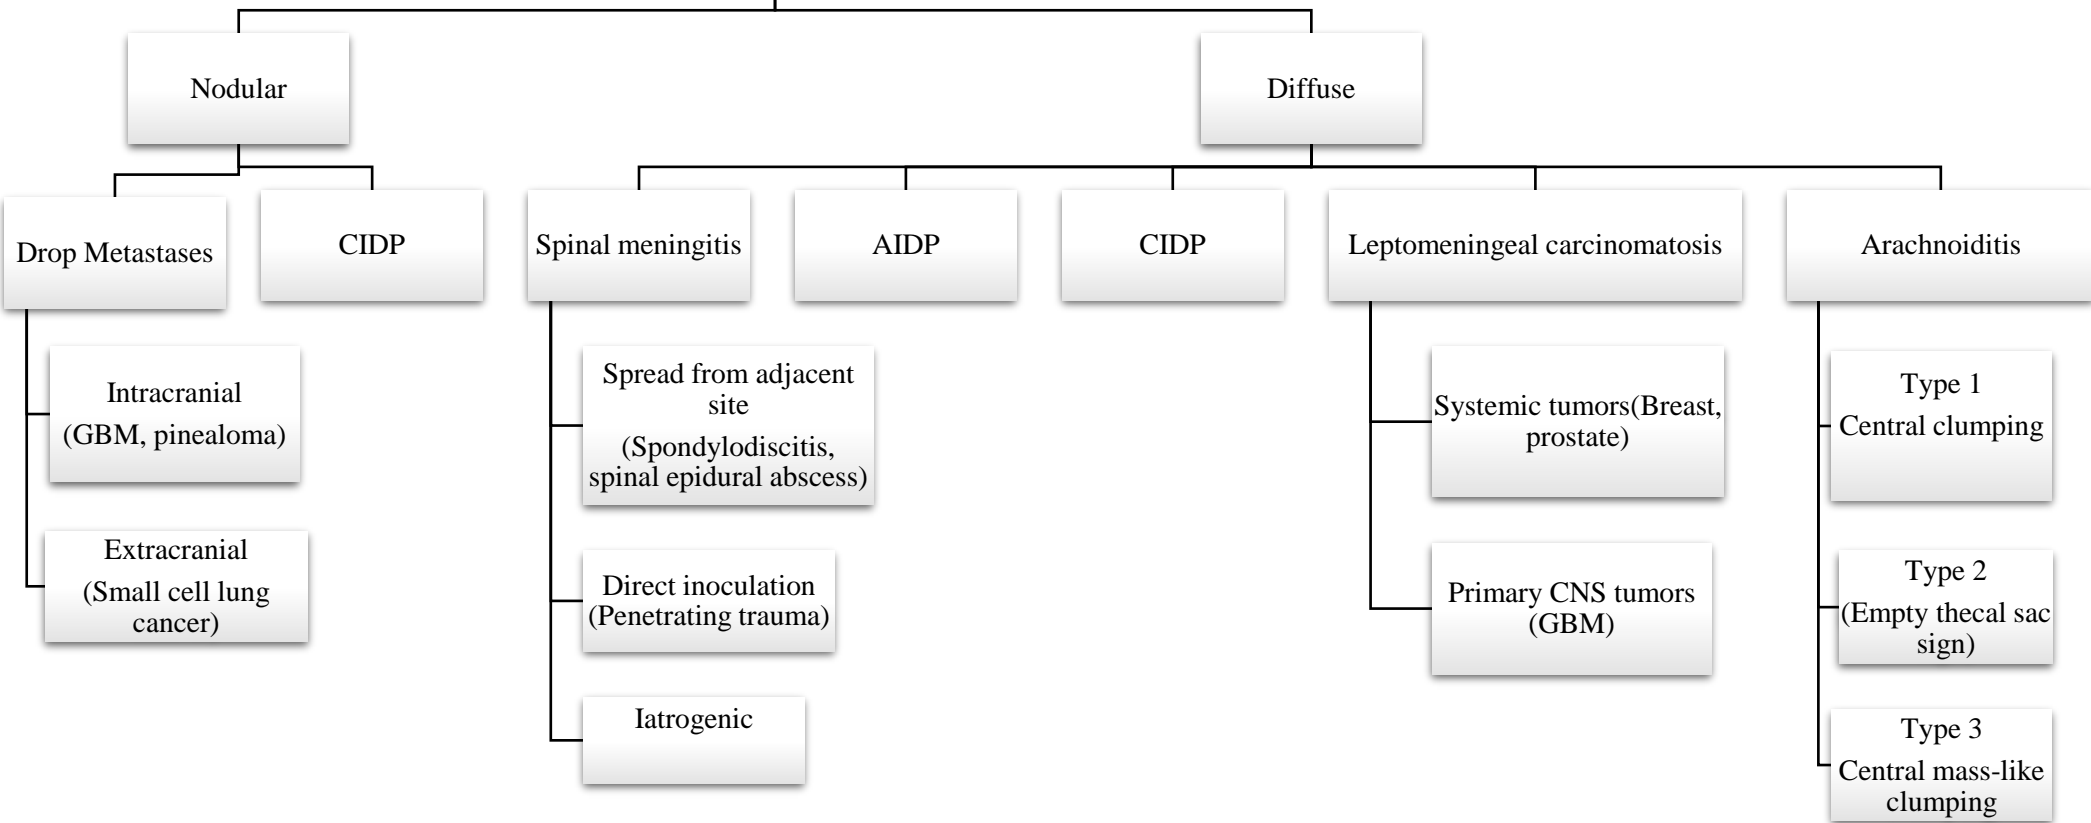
Nodular

Diffuse

Drop Metastases

CIDP

Spinal meningitis

AIDP

CIDP

Leptomeningeal carcinomatosis

Arachnoiditis

Intracranial (GBM, pinealoma)

Extracranial (Small cell lung cancer)

Spread from adjacent site (Spondylodiscitis, spinal epidural abscess)

Direct inoculation (Penetrating trauma)

Iatrogenic

Systemic tumors(Breast, prostate)

Primary CNS tumors (GBM)

Type 1 Central clumping

Type 2 (Empty thecal sac sign)

Type 3 Central mass-like clumping